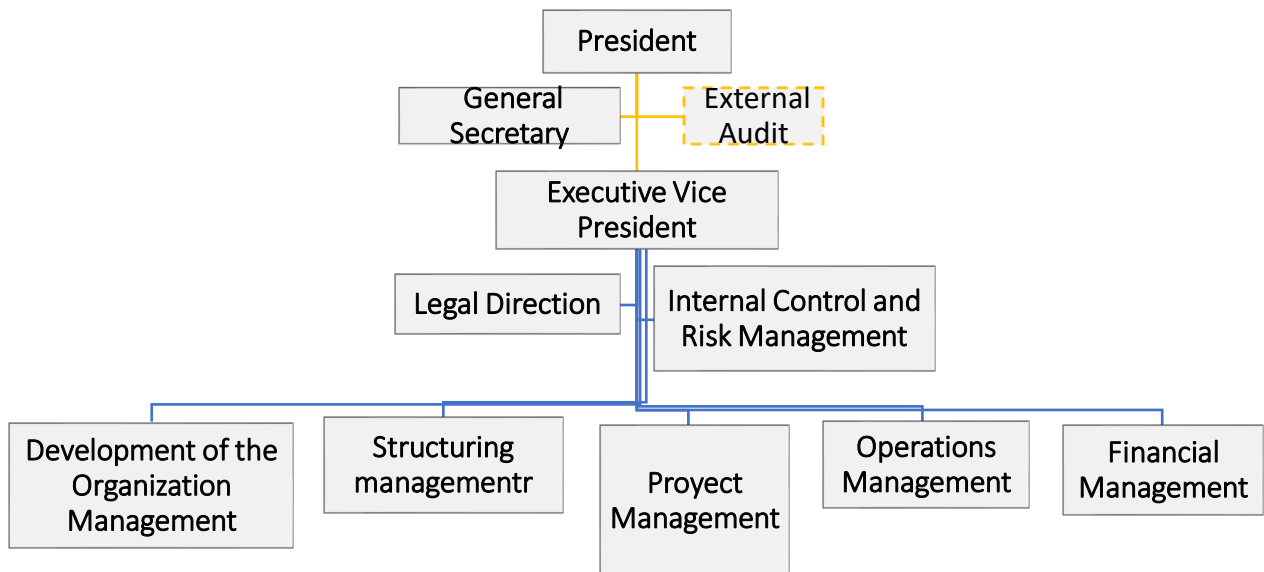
President

General Secretary

External Audit

Executive Vice President

Legal Direction

Internal Control and Risk Management

Development of the Organization Management

Structuring managementr

Proyect Management

Operations Management

Financial Management